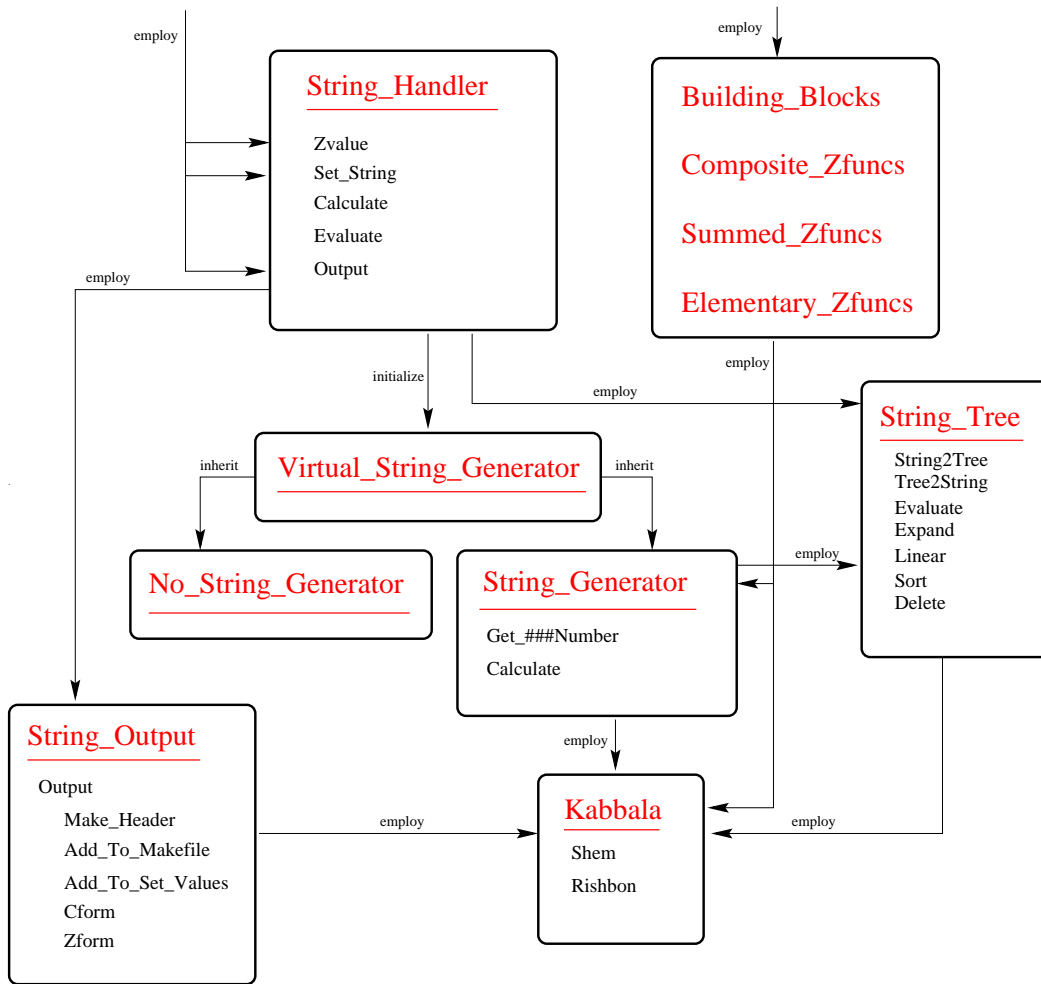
employ

String_Handler

Zvalue
Set_String
Calculate
Evaluate
Output

employ

employ

Building_Blocks

Composite_Zfuncs

Summed_Zfuncs

Elementary_Zfuncs

employ

initialize

employ

String_Tree

String2Tree
Tree2String
Evaluate
Expand
Linear
Sort
Delete

inherit

Virtual_String_Generator

inherit

No_String_Generator

String_Generator

Get_###Number
Calculate

employ

employ

String_Output

Output
Make_Header
Add_To_Makefile
Add_To_Set_Values
Cform
Zform

employ

Kabbala

Shem
Rishbon

employ